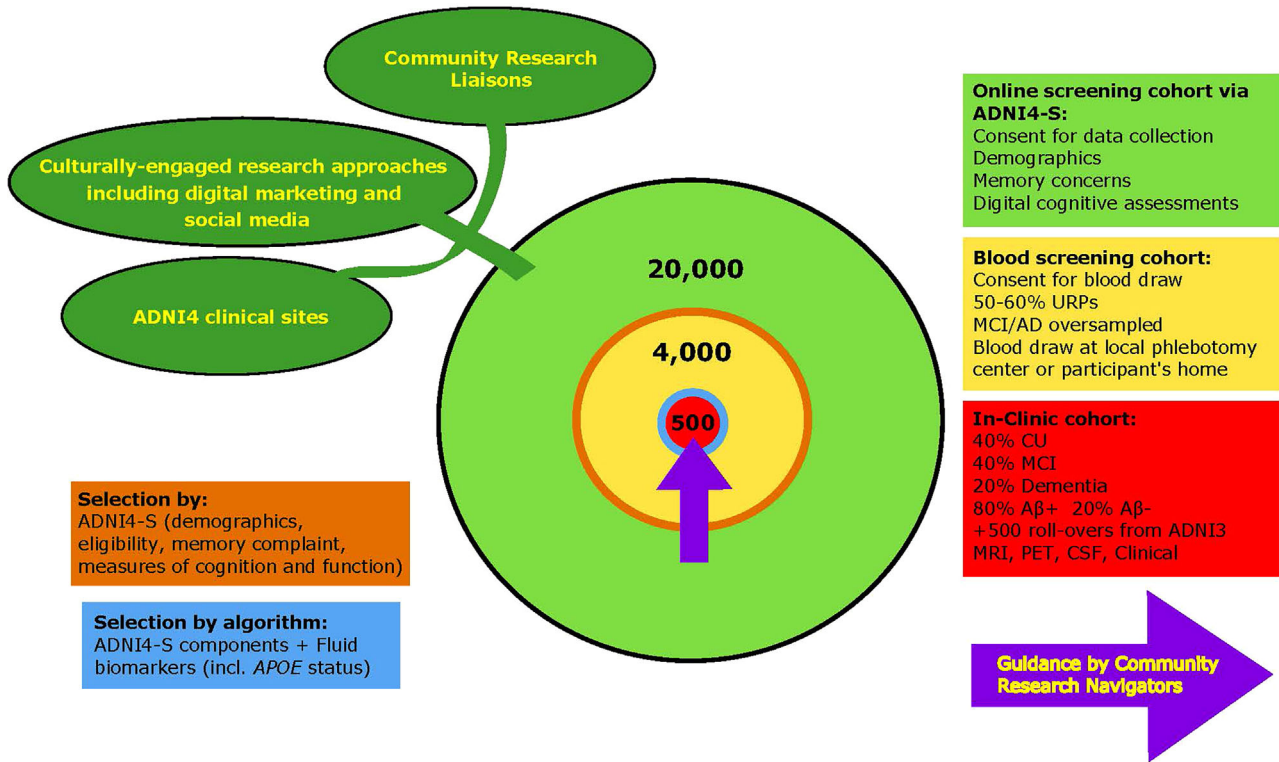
Community Research Liaisons

Culturally-engaged research approaches including digital marketing and social media

ADNI4 clinical sites

20,000

4,000

500

Online screening cohort via ADNI4-S:
Consent for data collection
Demographics
Memory concerns
Digital cognitive assessments

Blood screening cohort:
Consent for blood draw
50-60% URPs
MCI/AD oversampled
Blood draw at local phlebotomy center or participant's home

In-Clinic cohort:
40% CU
40% MCI
20% Dementia
80% Aβ+ 20% Aβ-
+500 roll-overs from ADNI3
MRI, PET, CSF, Clinical

Selection by:
ADNI4-S (demographics, eligibility, memory complaint, measures of cognition and function)

Selection by algorithm:
ADNI4-S components + Fluid biomarkers (incl. APOE status)

Guidance by Community Research Navigators